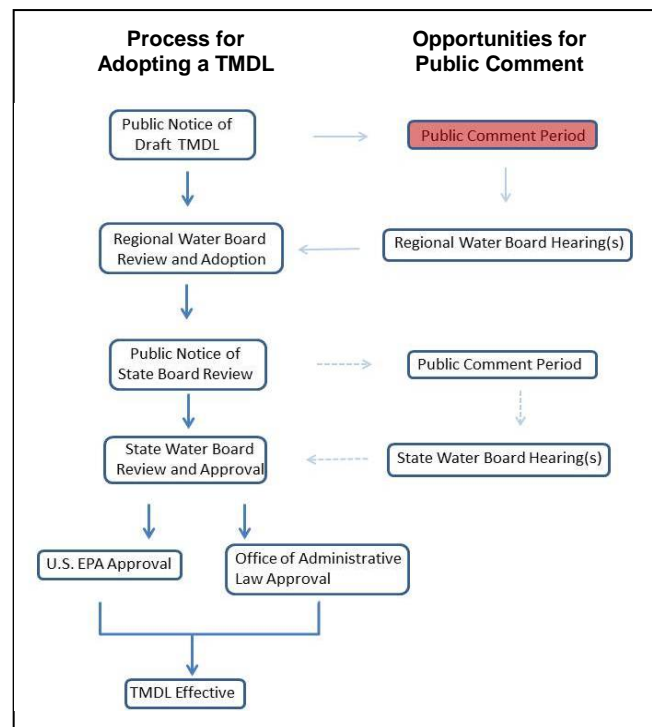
Process for Adopting a TMDL

Opportunities for Public Comment

Public Notice of Draft TMDL

Public Comment Period

Regional Water Board Review and Adoption

Regional Water Board Hearing(s)

Public Notice of State Board Review

Public Comment Period

State Water Board Review and Approval

State Water Board Hearing(s)

U.S. EPA Approval

Office of Administrative Law Approval

TMDL Effective